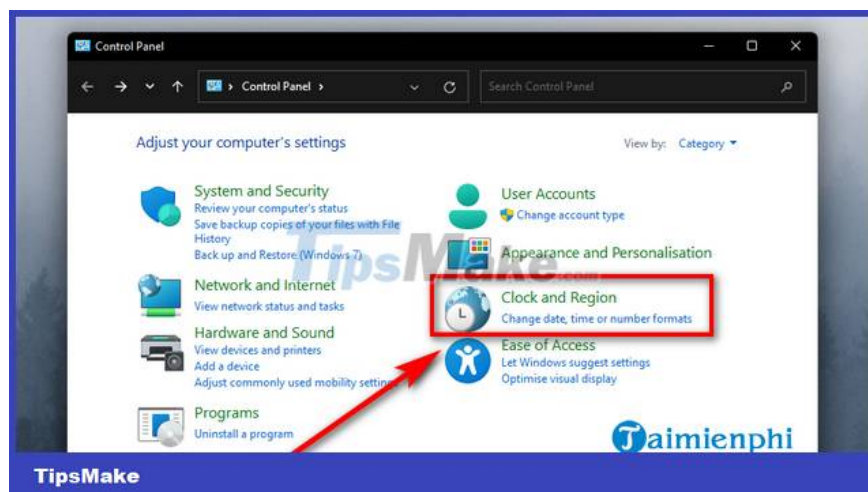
Control Panel

Control Panel ›

Search Control Panel

Adjust your computer's settings

View by: Category ▾

System and Security
Review your computer's status
Save backup copies of your files with File History
Back up and Restore (Windows 7)

Network and Internet
View network status and tasks

Hardware and Sound
View devices and printers
Add a device
Adjust commonly used mobility settings

Programs
Uninstall a program

User Accounts
Change account type

Appearance and Personalisation

Clock and Region
Change date, time or number formats

Ease of Access
Let Windows suggest settings
Optimise visual display

TipsMake.com

Taimienphi

TipsMake